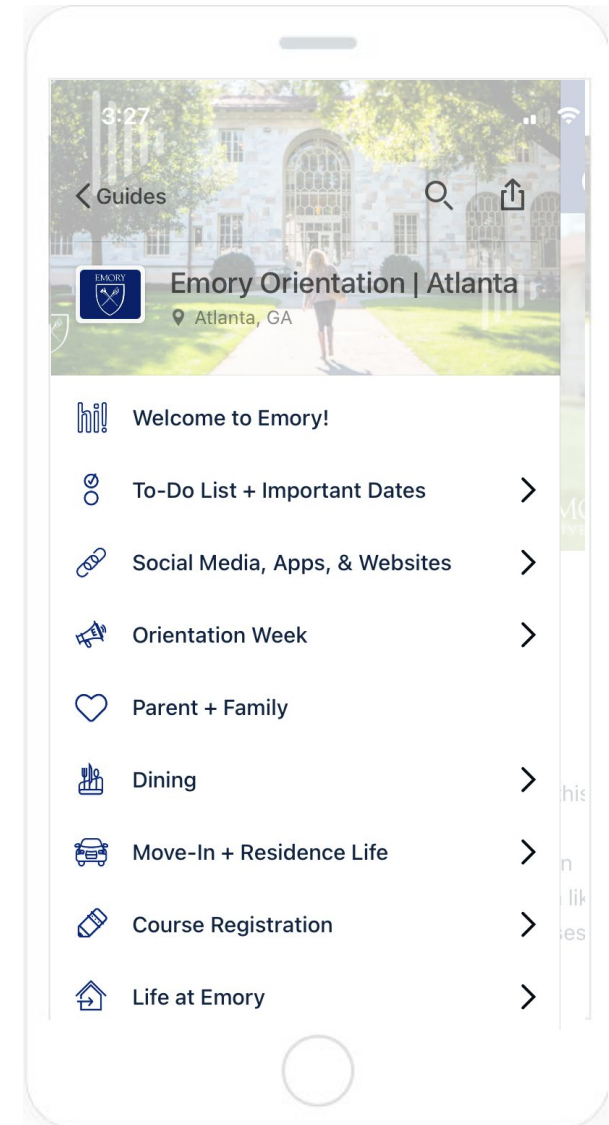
3:27

< Guides

EMORY

Emory Orientation | Atlanta
Atlanta, GA

hi! Welcome to Emory!

To-Do List + Important Dates

Social Media, Apps, & Websites

Orientation Week

Parent + Family

Dining

Move-In + Residence Life

Course Registration

Life at Emory